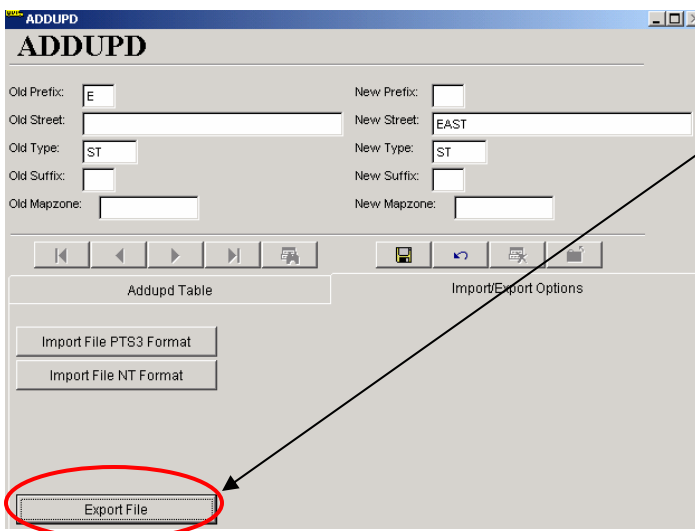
ADDUPD

ADDUPD

Old Prefix: E
Old Street:
Old Type: ST
Old Suffix:
Old Mapzone:

New Prefix:
New Street: EAST
New Type: ST
New Suffix:
New Mapzone:

Addupd Table
Import/Export Options

Import File PTS3 Format
Import File NT Format

Export File